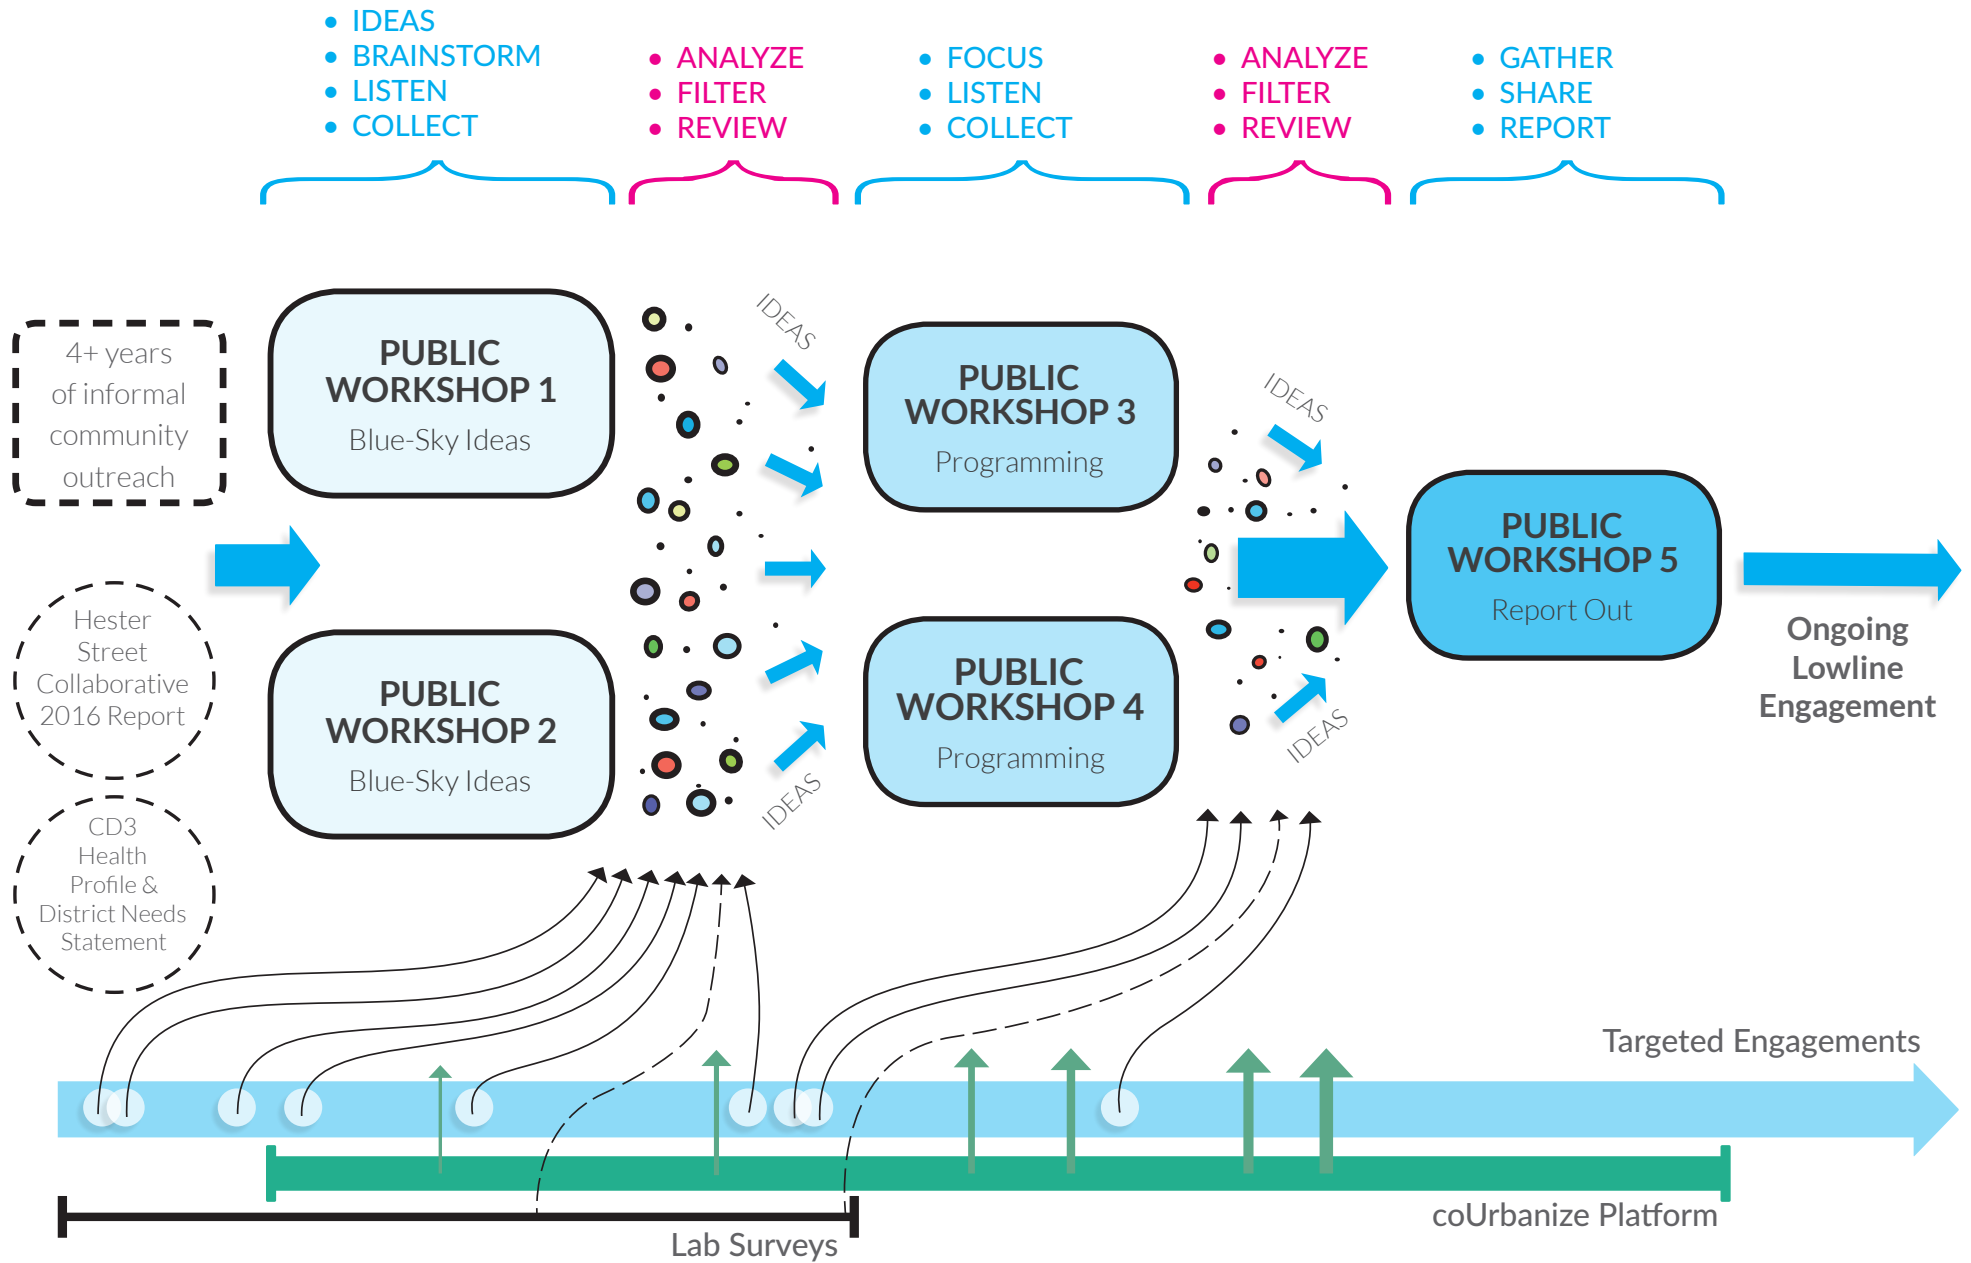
• IDEAS
• BRAINSTORM
• LISTEN
• COLLECT

• ANALYZE
• FILTER
• REVIEW

• FOCUS
• LISTEN
• COLLECT

• ANALYZE
• FILTER
• REVIEW

• GATHER
• SHARE
• REPORT

4+ years of informal community outreach

Hester Street Collaborative 2016 Report

CD3 Health Profile & District Needs Statement

PUBLIC WORKSHOP 1
Blue-Sky Ideas

PUBLIC WORKSHOP 2
Blue-Sky Ideas

IDEAS

IDEAS

PUBLIC WORKSHOP 3
Programming

PUBLIC WORKSHOP 4
Programming

IDEAS

IDEAS

PUBLIC WORKSHOP 5
Report Out

Ongoing Lowline Engagement

Targeted Engagements

coUrbanize Platform

Lab Surveys